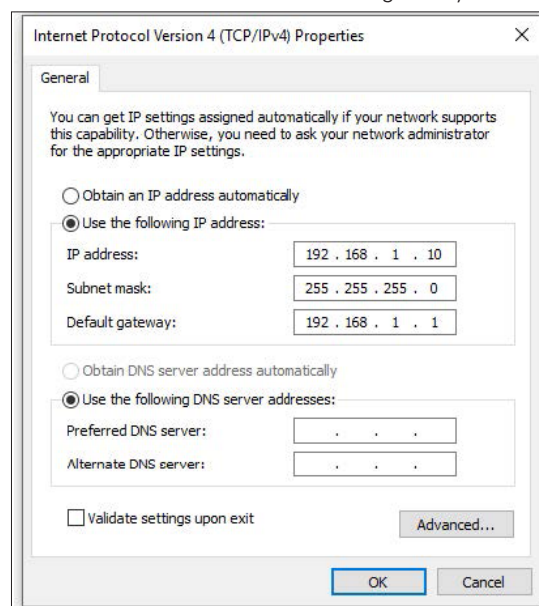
Internet Protocol Version 4 (TCP/IPv4) Properties

×

General

You can get IP settings assigned automatically if your network supports this capability. Otherwise, you need to ask your network administrator for the appropriate IP settings.

Obtain an IP address automatically

Use the following IP address:

IP address: 192 . 168 . 1 . 10

Subnet mask: 255 . 255 . 255 . 0

Default gateway: 192 . 168 . 1 . 1

Obtain DNS server address automatically

Use the following DNS server addresses:

Preferred DNS server: . . .

Alternate DNS server: . . .

Validate settings upon exit

Advanced...

OK

Cancel